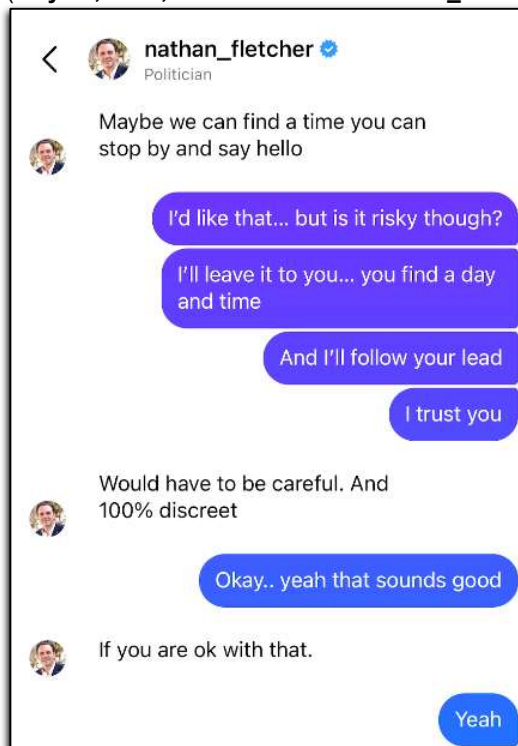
nathan_fletcher
Politician

Maybe we can find a time you can stop by and say hello

I'd like that... but is it risky though?

I'll leave it to you... you find a day and time

And I'll follow your lead

I trust you

Would have to be careful. And 100% discreet

Okay.. yeah that sounds good

If you are ok with that.

Yeah